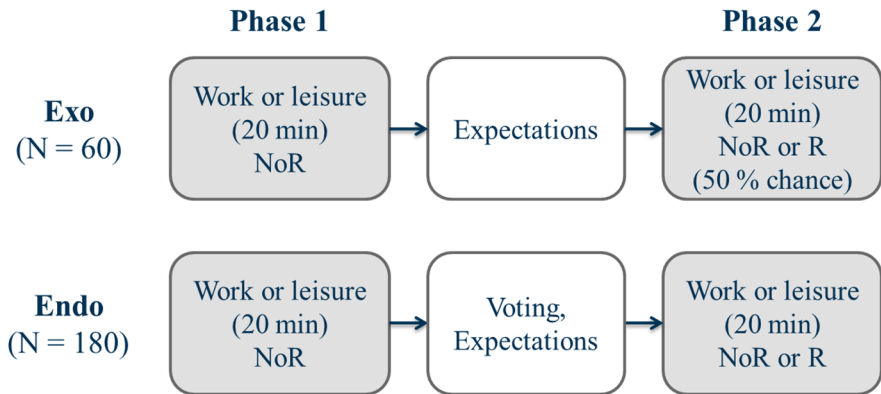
Phase 1

Phase 2

Exo
(N = 60)

Work or leisure
(20 min)
NoR

Expectations

Work or leisure
(20 min)
NoR or R
(50 % chance)

Endo
(N = 180)

Work or leisure
(20 min)
NoR

Voting,
Expectations

Work or leisure
(20 min)
NoR or R